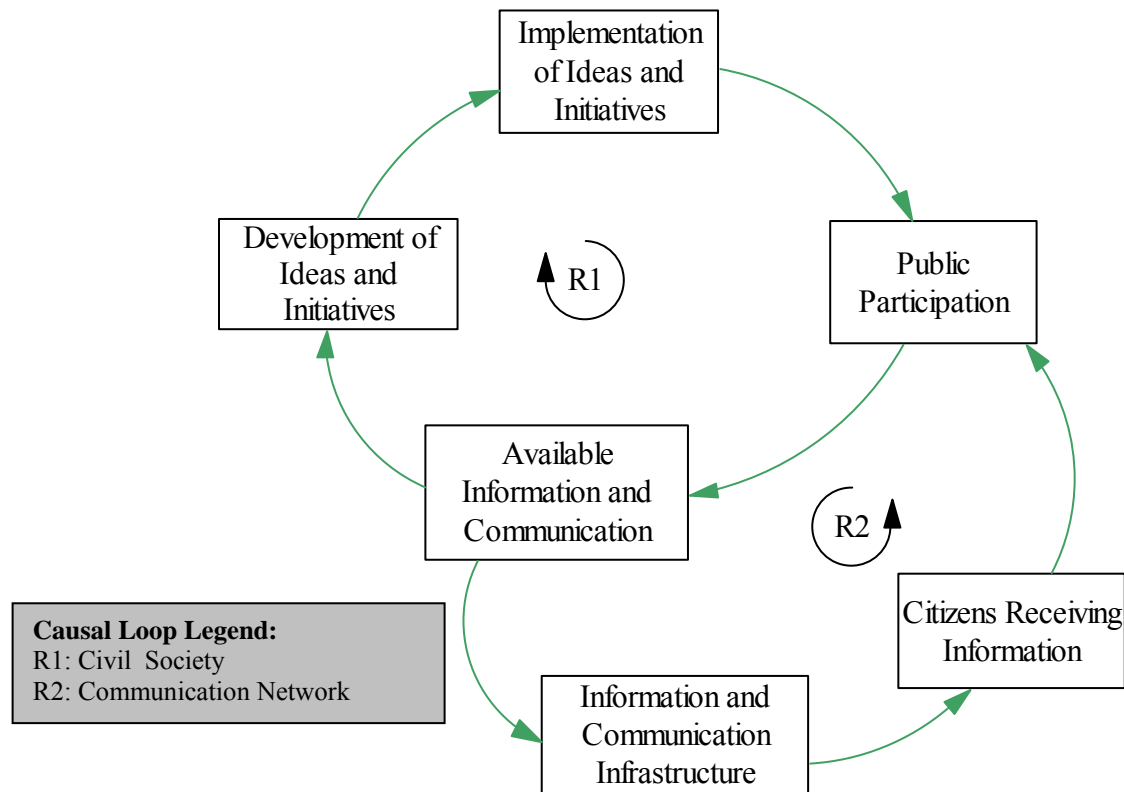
Implementation of Ideas and Initiatives

Development of Ideas and Initiatives

R1

Public Participation

Available Information and Communication

R2

Citizens Receiving Information

Causal Loop Legend:
R1: Civil Society
R2: Communication Network

Information and Communication Infrastructure